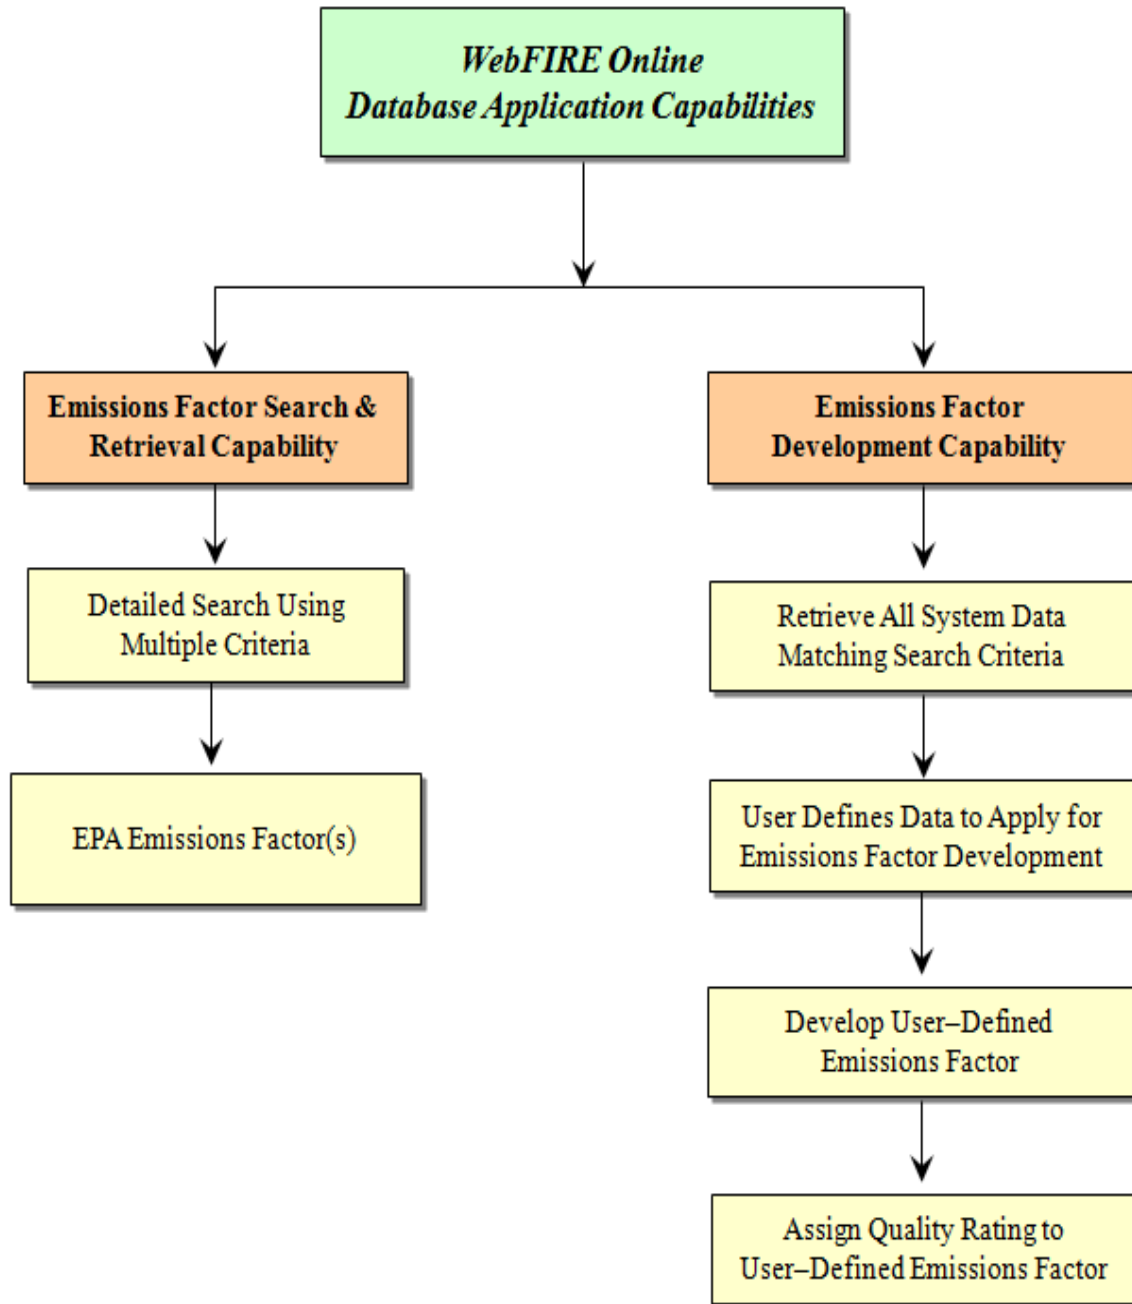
WebFIRE Online
Database Application Capabilities

Emissions Factor Search & Retrieval Capability

Detailed Search Using Multiple Criteria

EPA Emissions Factor(s)

Emissions Factor Development Capability

Retrieve All System Data Matching Search Criteria

User Defines Data to Apply for Emissions Factor Development

Develop User–Defined Emissions Factor

Assign Quality Rating to User–Defined Emissions Factor